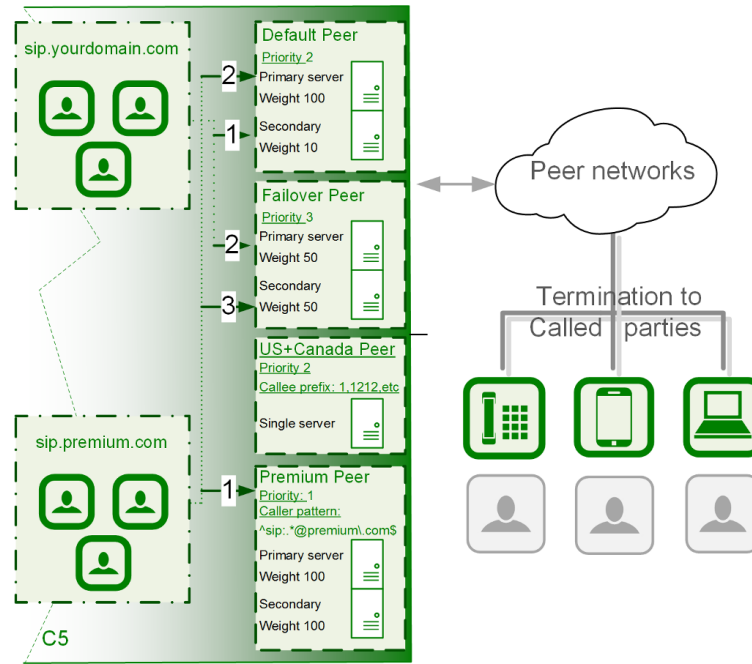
sip.yourdomain.com

2

1

Default Peer
Priority 2
Primary server
Weight 100
Secondary
Weight 10

Failover Peer
Priority 3
2
Primary server
Weight 50
3
Secondary
Weight 50

US+Canada Peer
Priority 2
Callee prefix: 1,1212,etc
Single server

sip.premium.com

1

Premium Peer
Priority: 1
Caller pattern:
^sip:.*@premium\.com$
Primary server
Weight 100
Secondary
Weight 100

C5

Peer networks

Termination to Called parties